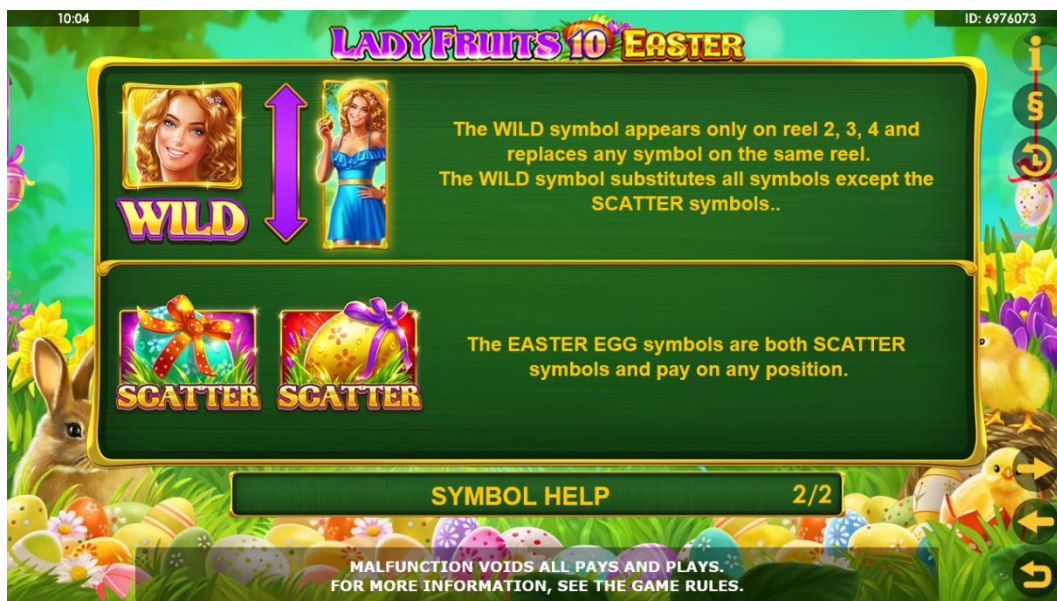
10:04

ID: 6976073

LADY FRUITS 10 EASTER

WILD

The WILD symbol appears only on reel 2, 3, 4 and replaces any symbol on the same reel. The WILD symbol substitutes all symbols except the SCATTER symbols..

SCATTER SCATTER

The EASTER EGG symbols are both SCATTER symbols and pay on any position.

SYMBOL HELP 2/2

MALFUNCTION VOIDS ALL PAYS AND PLAYS. FOR MORE INFORMATION, SEE THE GAME RULES.